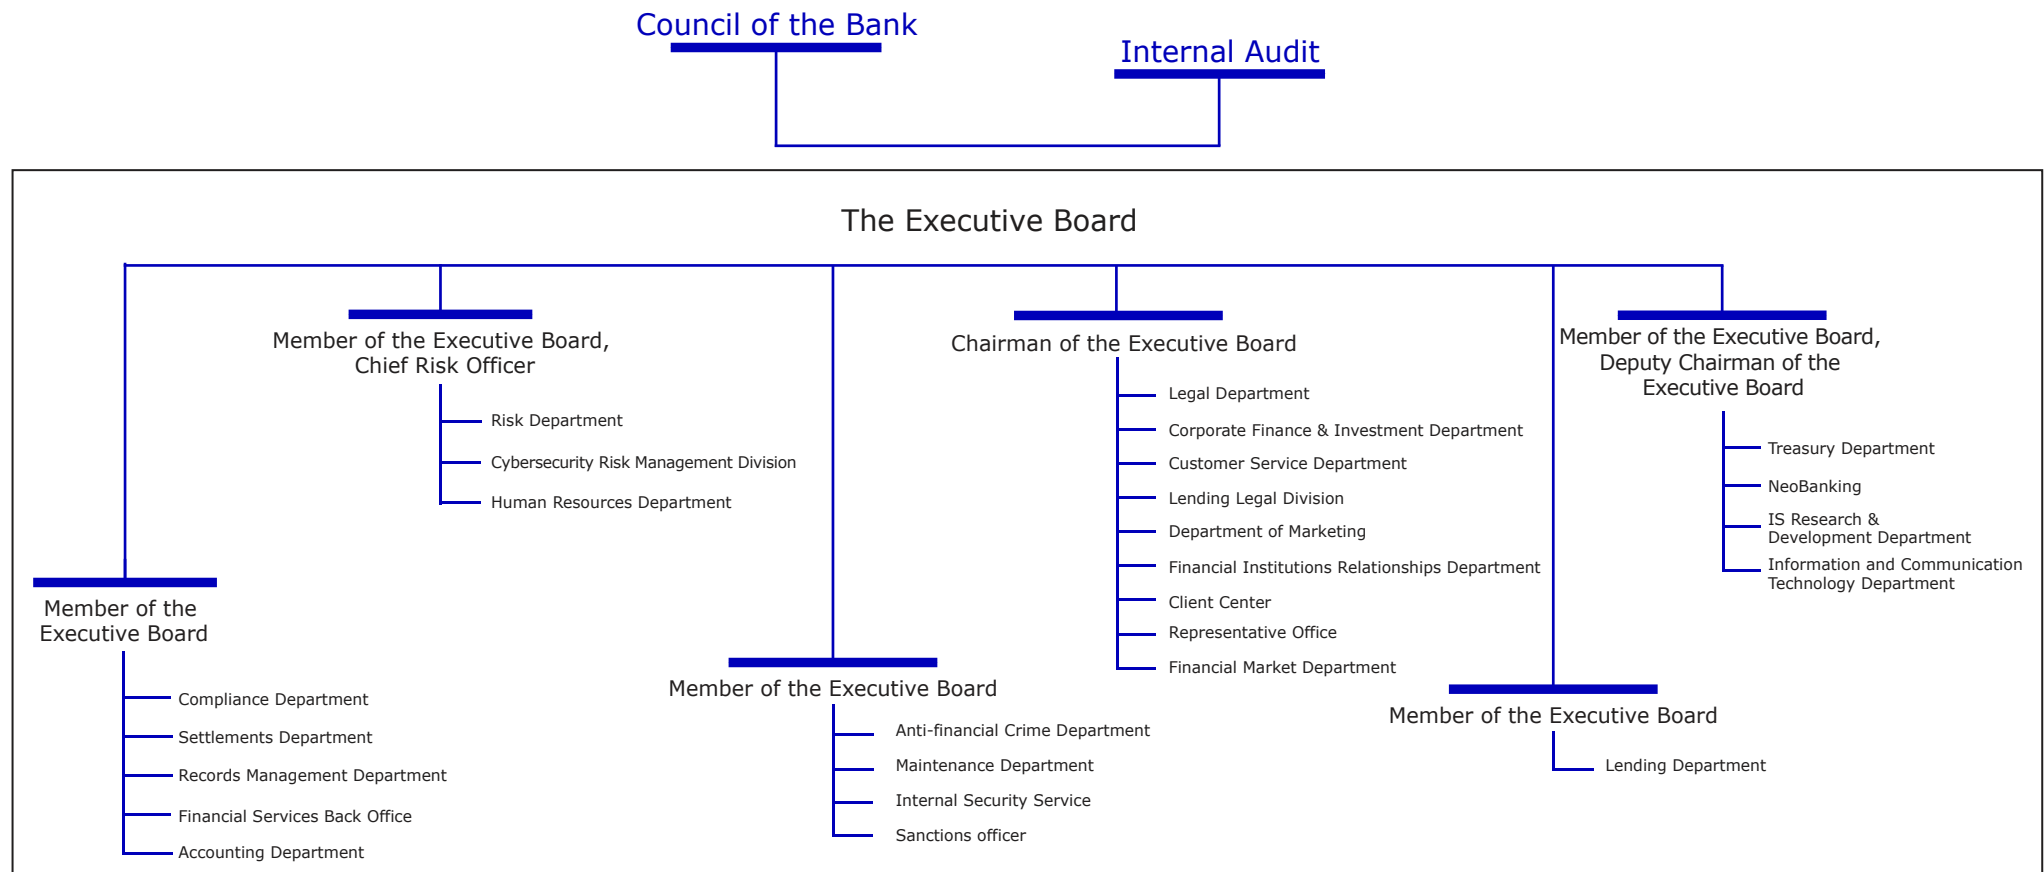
Council of the Bank

Internal Audit

The Executive Board

Member of the Executive Board, Chief Risk Officer

Risk Department

Cybersecurity Risk Management Division

Human Resources Department

Chairman of the Executive Board

Legal Department

Corporate Finance & Investment Department

Customer Service Department

Lending Legal Division

Department of Marketing

Financial Institutions Relationships Department

Client Center

Representative Office

Financial Market Department

Member of the Executive Board, Deputy Chairman of the Executive Board

Treasury Department

NeoBanking

IS Research & Development Department

Information and Communication Technology Department

Member of the Executive Board

Compliance Department

Settlements Department

Records Management Department

Financial Services Back Office

Accounting Department

Member of the Executive Board

Anti-financial Crime Department

Maintenance Department

Internal Security Service

Sanctions officer

Member of the Executive Board

Lending Department